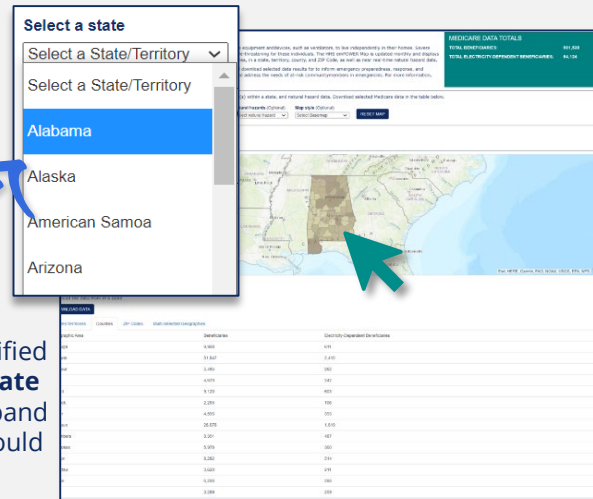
Select a state

Select a State/Territory

Select a State/Territory

Alabama

Alaska

American Samoa

Arizona

MEDICARE DATA TOTALS

TOTAL BENEFICIARIES: 931,526

TOTAL ELECTRICITY-DEPENDENT BENEFICIARIES: 84,134

Map style (Optional)

RESET MAP

Esri, HERE, Garmin, FAO, NOAA, USGS, EPA, NPS

LOAD DATA

Counties

ZIP Codes

Beneficiaries

Electricity-Dependent Beneficiaries

ified
ate
and
uld